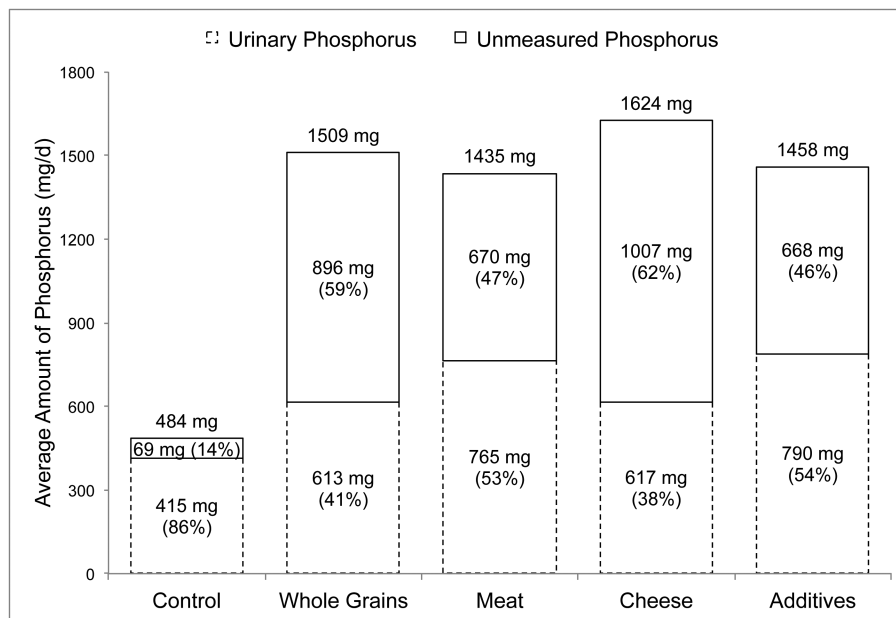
Urinary Phosphorus Unmeasured Phosphorus

Average Amount of Phosphorus (mg/d)

1800
1500
1200
900
600
300
0

484 mg
69 mg (14%)
415 mg (86%)

1509 mg
896 mg (59%)
613 mg (41%)

1435 mg
670 mg (47%)
765 mg (53%)

1624 mg
1007 mg (62%)
617 mg (38%)

1458 mg
668 mg (46%)
790 mg (54%)

Control
Whole Grains
Meat
Cheese
Additives